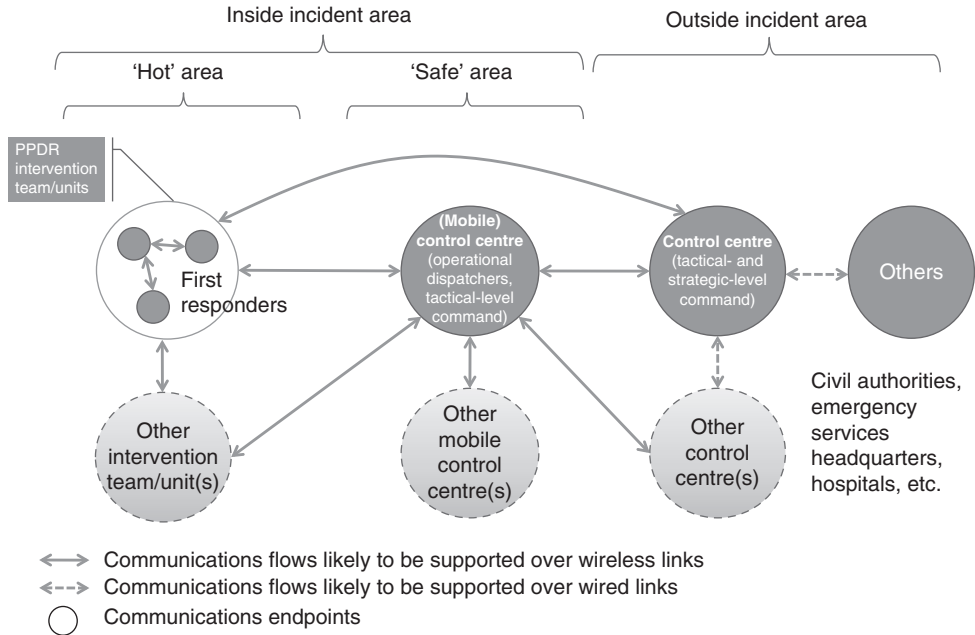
Inside incident area

Outside incident area

'Hot' area

'Safe' area

PPDR intervention team/units

First responders

(Mobile) control centre (operational dispatchers, tactical-level command)

Control centre (tactical- and strategic-level command)

Others

Other intervention team/unit(s)

Other mobile control centre(s)

Other control centre(s)

Civil authorities, emergency services headquarters, hospitals, etc.

Communications flows likely to be supported over wireless links

Communications flows likely to be supported over wired links

Communications endpoints